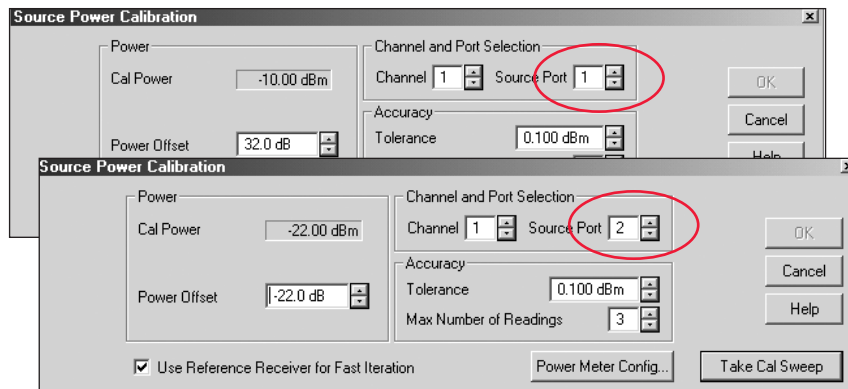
Source Power Calibration

Power
Cal Power -10.00 dBm
Power Offset 32.0 dB

Channel and Port Selection
Channel 1 Source Port 1

Accuracy
Tolerance 0.100 dBm

OK
Cancel
Help

Source Power Calibration

Power
Cal Power -22.00 dBm
Power Offset -22.0 dB

Channel and Port Selection
Channel 1 Source Port 2

Accuracy
Tolerance 0.100 dBm
Max Number of Readings 3

OK
Cancel
Help

☑ Use Reference Receiver for Fast Iteration

Power Meter Config...
Take Cal Sweep